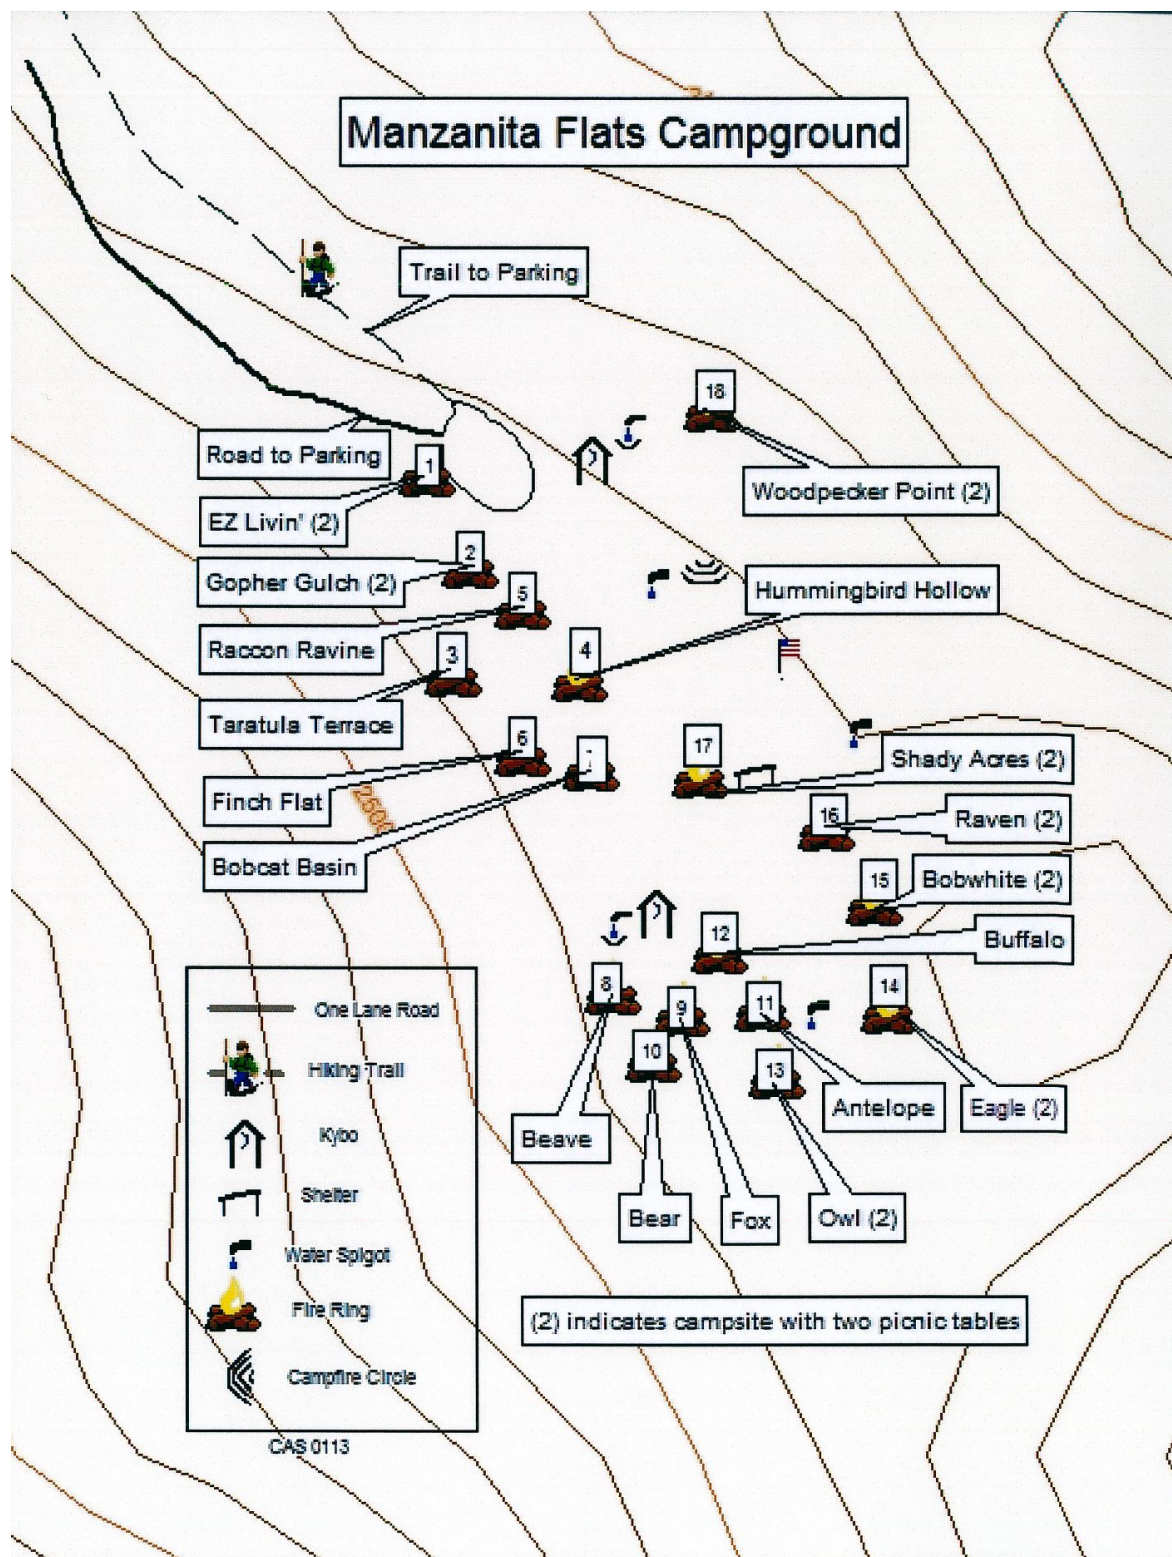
Manzanita Flats Campground

Trail to Parking

18

Road to Parking

1

Woodpecker Point (2)

EZ Livin' (2)

2

Gopher Gulch (2)

5

Hummingbird Hollow

Raccon Ravine

4

3

Taratula Terrace

6

17

Shady Acres (2)

Finch Flat

2500

Bobcat Basin

16

Raven (2)

15

Bobwhite (2)

12

Buffalo

One Lane Road

8

9

11

14

Hiking Trail

10

13

Antelope

Eagle (2)

Kybo

Beave

Shelter

Bear

Fox

Owl (2)

Water Spigot

Fire Ring

(2) indicates campsite with two picnic tables

Campfire Circle

CAS 0113